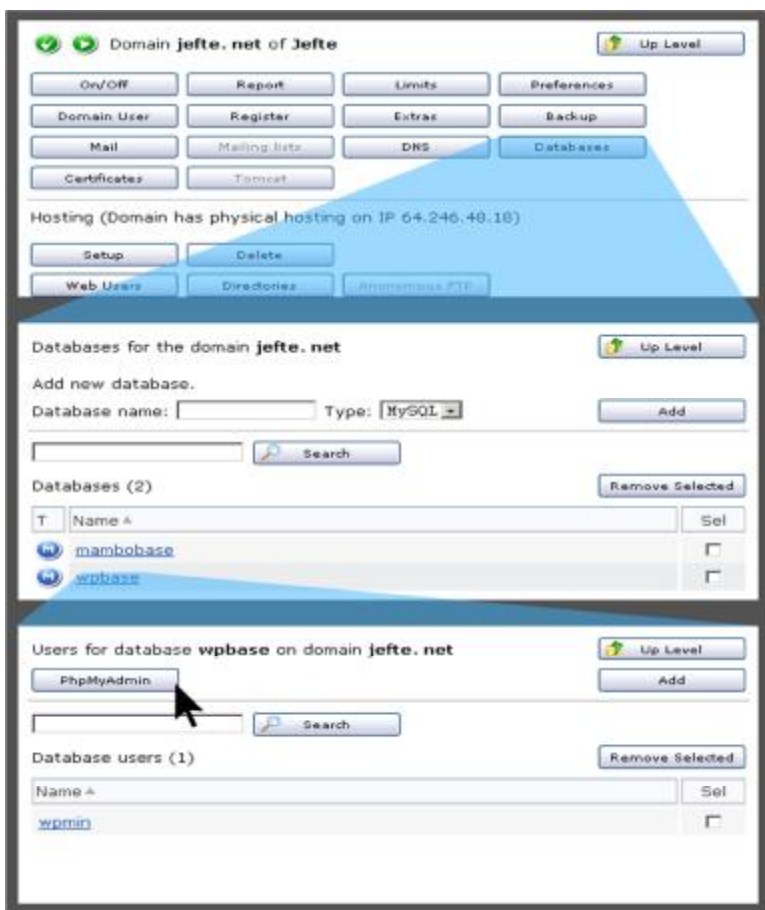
Domain **jefte. net** of **Jefte**

Up Level

On/Off
Report
Limits
Preferences
Domain User
Register
Extras
Backup
Mail
Mailing lists
DNS
Databases
Certificates
Tomcat

Hosting (Domain has physical hosting on IP 64.246.48.18)

Setup
Delete
Web Users
Directories
Anonymous FTP

Databases for the domain **jefte. net**

Up Level

Add new database.

Database name:
Type: MySQL

Add

Search

Databases (2)

Remove Selected

| T | Name | Sel |
|---|---|---|
| | mambobase | |
| | wpbase | |

Users for database **wpbase** on domain **jefte. net**

Up Level

PhpMyAdmin

Add

Search

Database users (1)

Remove Selected

| Name | Sel |
|---|---|
| wpmin | |